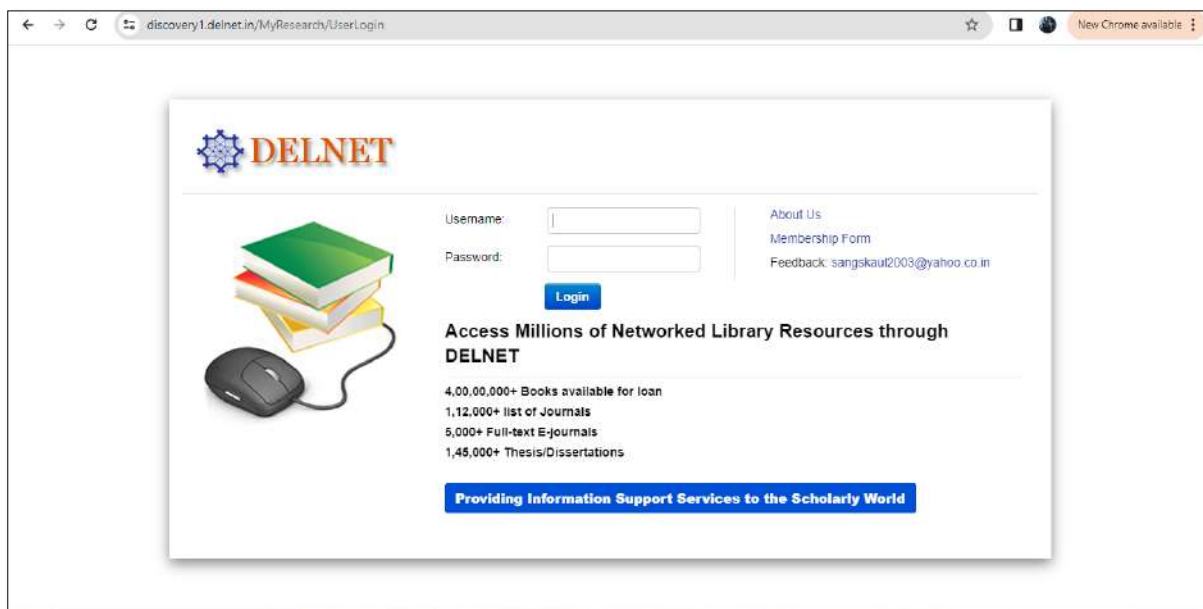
discovery1.delnet.in/MyResearch/UserLogin

New Chrome available

DELNET

Username:

Password:

Login

About Us

Membership Form

Feedback: sangskaul2003@yahoo.co.in

Access Millions of Networked Library Resources through DELNET

4,00,00,000+ Books available for loan
1,12,000+ list of Journals
5,000+ Full-text E-journals
1,45,000+ Thesis/Dissertations

Providing Information Support Services to the Scholarly World